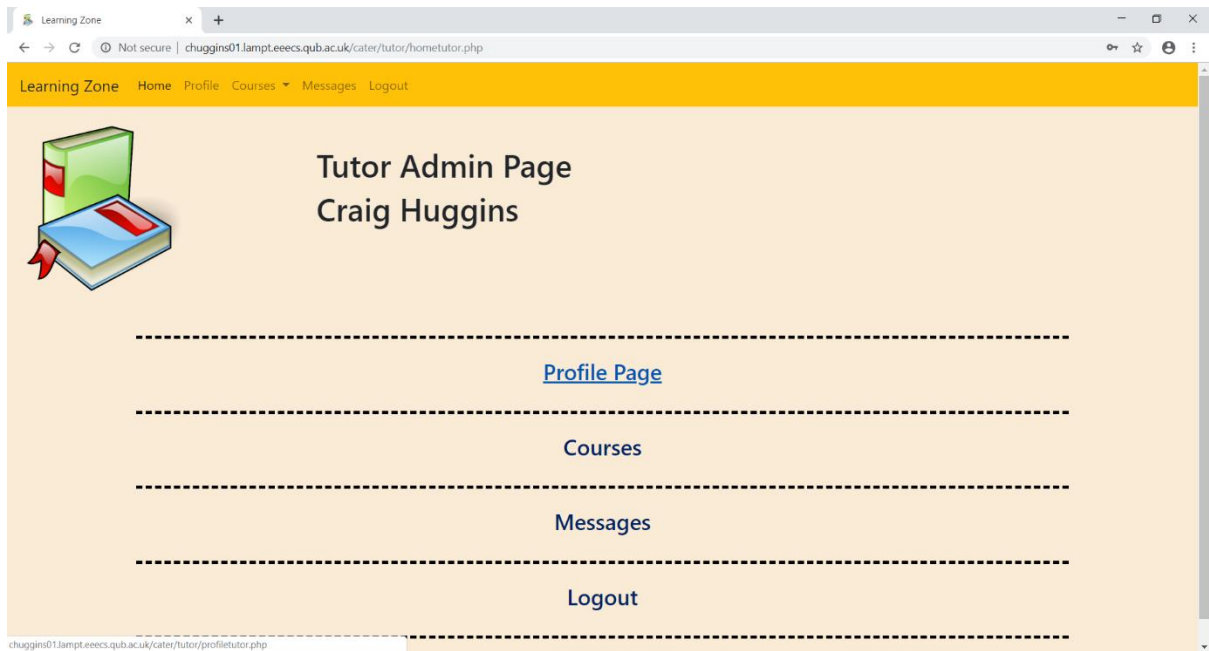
Learning Zone × +

Not secure | chuggins01.lampt.eeecs.qub.ac.uk/cater/tutor/hometutor.php

Learning Zone Home Profile Courses Messages Logout

Tutor Admin Page
Craig Huggins

Profile Page

Courses

Messages

Logout

chuggins01.lampt.eeecs.qub.ac.uk/cater/tutor/profiletutor.php